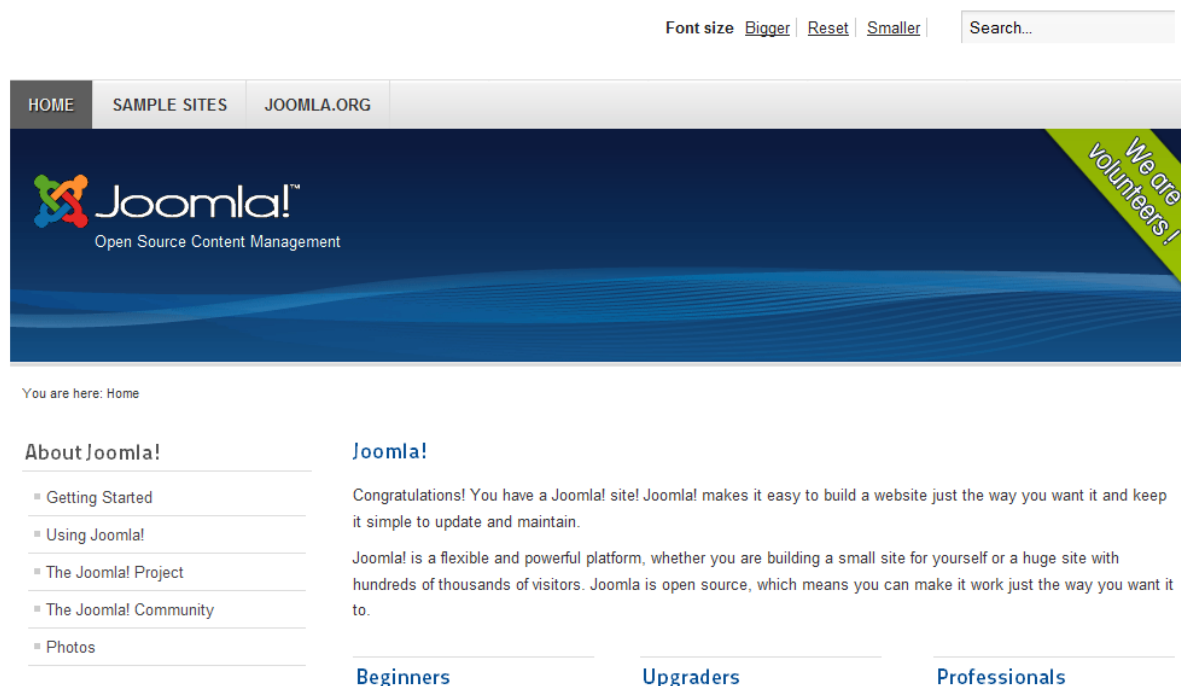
Font size Bigger Reset Smaller

Search...

HOME SAMPLE SITES JOOMLA.ORG

Joomla!™

Open Source Content Management

We are volunteers !

You are here: Home

About Joomla!

Getting Started

Using Joomla!

The Joomla! Project

The Joomla! Community

Photos

Joomla!

Congratulations! You have a Joomla! site! Joomla! makes it easy to build a website just the way you want it and keep it simple to update and maintain.

Joomla! is a flexible and powerful platform, whether you are building a small site for yourself or a huge site with hundreds of thousands of visitors. Joomla is open source, which means you can make it work just the way you want it to.

Beginners

Upgraders

Professionals